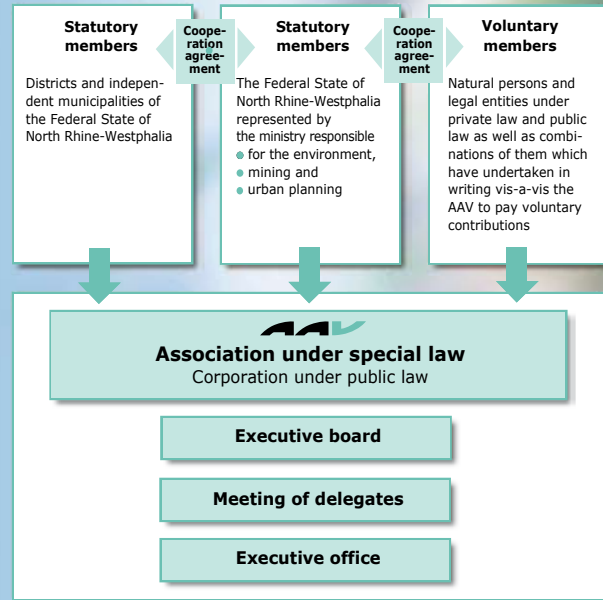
Statutory members

Cooperation agreement

Statutory members

Cooperation agreement

Voluntary members

Districts and independent municipalities of the Federal State of North Rhine-Westphalia

The Federal State of North Rhine-Westphalia represented by the ministry responsible
- for the environment,
- mining and
- urban planning

Natural persons and legal entities under private law and public law as well as combinations of them which have undertaken in writing vis-a-vis the AAV to pay voluntary contributions

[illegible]

Association under special law
Corporation under public law

Executive board

Meeting of delegates

Executive office